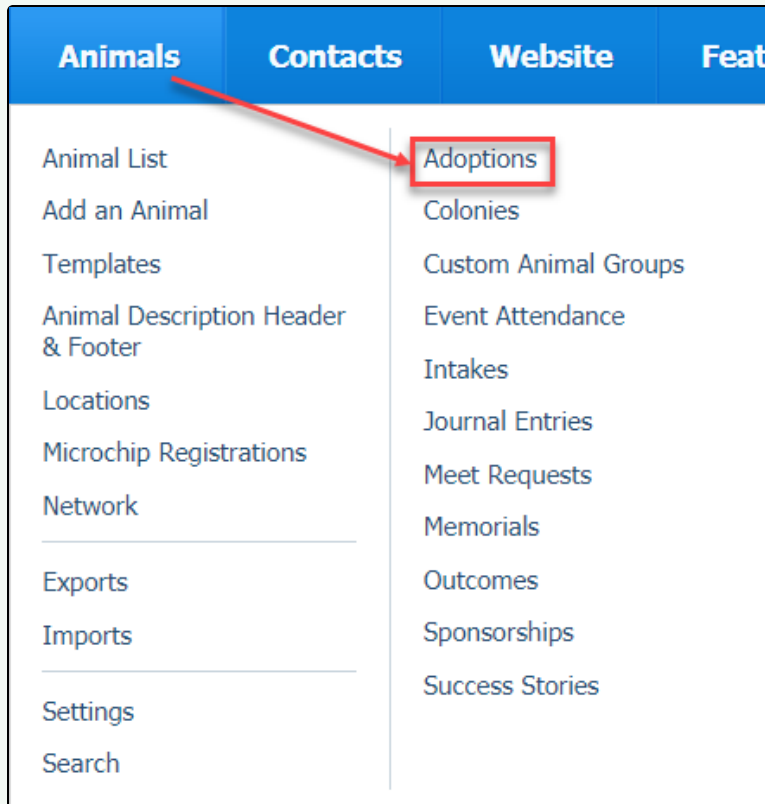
Animals Contacts Website Feat

Animal List
Add an Animal
Templates
Animal Description Header & Footer
Locations
Microchip Registrations
Network
Exports
Imports
Settings
Search

Adoptions
Colonies
Custom Animal Groups
Event Attendance
Intakes
Journal Entries
Meet Requests
Memorials
Outcomes
Sponsorships
Success Stories